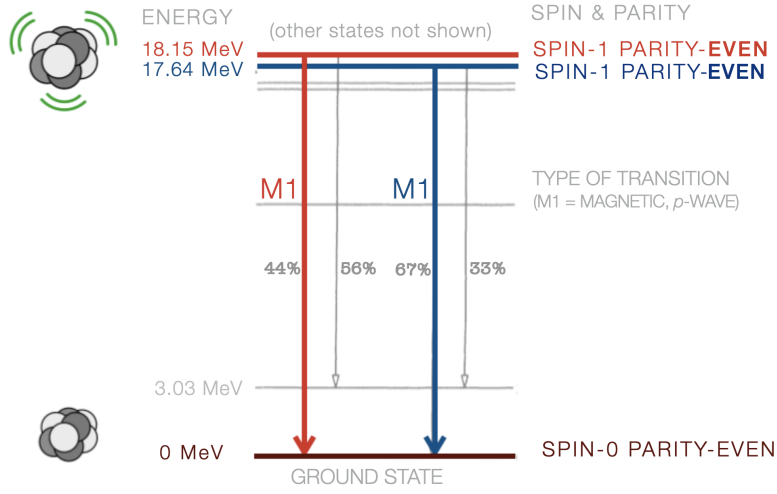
ENERGY

(other states not shown)

SPIN & PARITY

18.15 MeV

SPIN-1 PARITY-EVEN

17.64 MeV

SPIN-1 PARITY-EVEN

M1

M1

TYPE OF TRANSITION
(M1 = MAGNETIC, p-WAVE)

44%

56%

67%

33%

3.03 MeV

0 MeV

SPIN-0 PARITY-EVEN

GROUND STATE